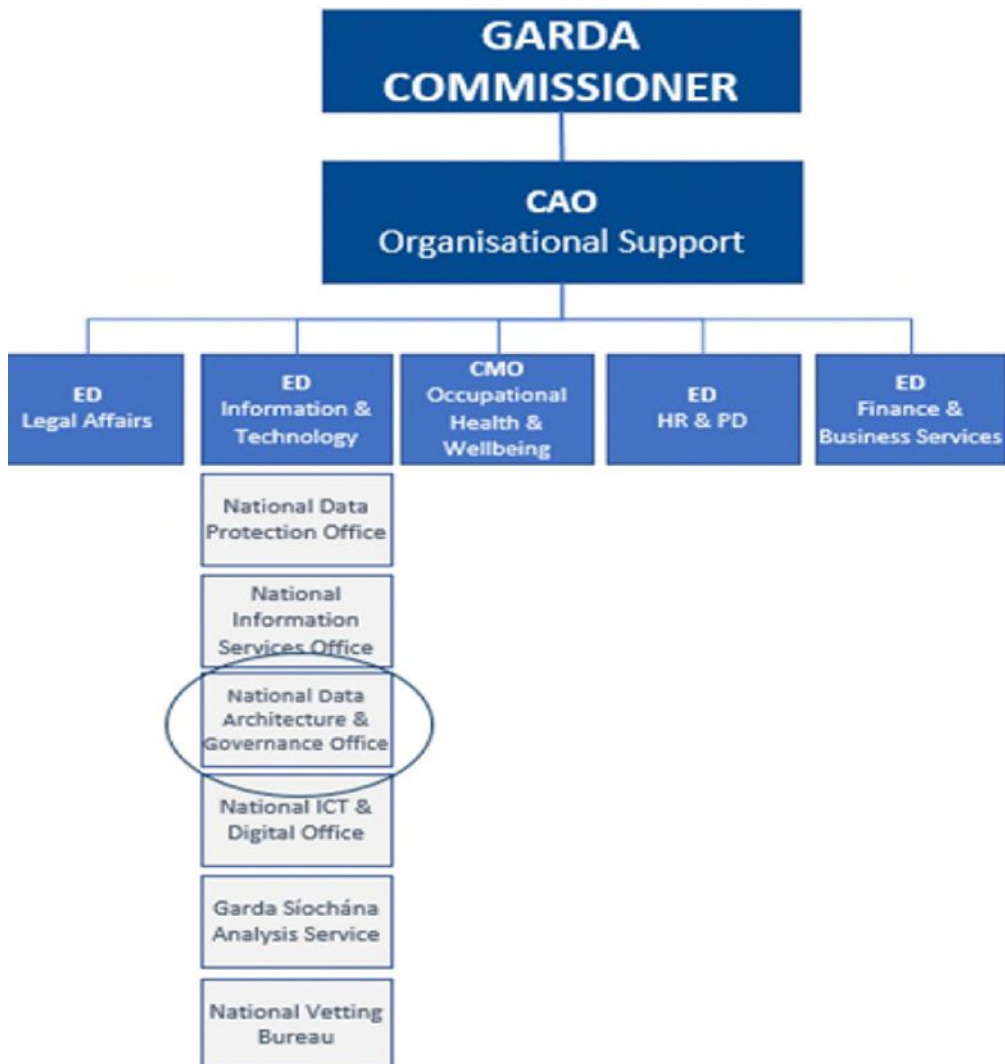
GARDA COMMISSIONER

CAO
Organisational Support

ED
Legal Affairs

ED
Information & Technology

CMO
Occupational Health & Wellbeing

ED
HR & PD

ED
Finance & Business Services

National Data Protection Office

National Information Services Office

National Data Architecture & Governance Office

National ICT & Digital Office

Garda Síochána Analysis Service

National Vetting Bureau